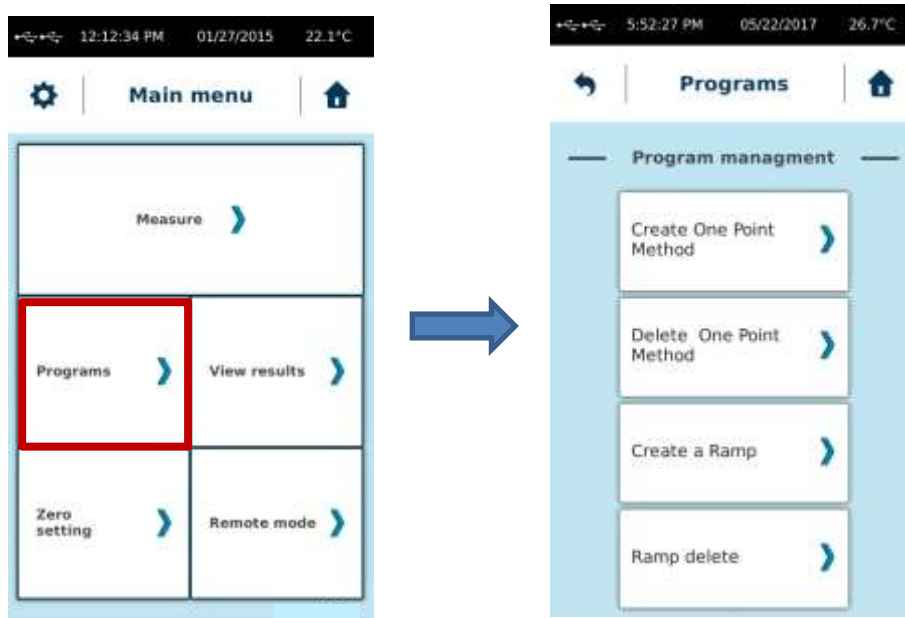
12:12:34 PM 01/27/2015 22.1°C

Main menu

Measure

Programs

View results

Zero setting

Remote mode

5:52:27 PM 05/22/2017 26.7°C

Programs

Program managment

Create One Point Method

Delete One Point Method

Create a Ramp

Ramp delete